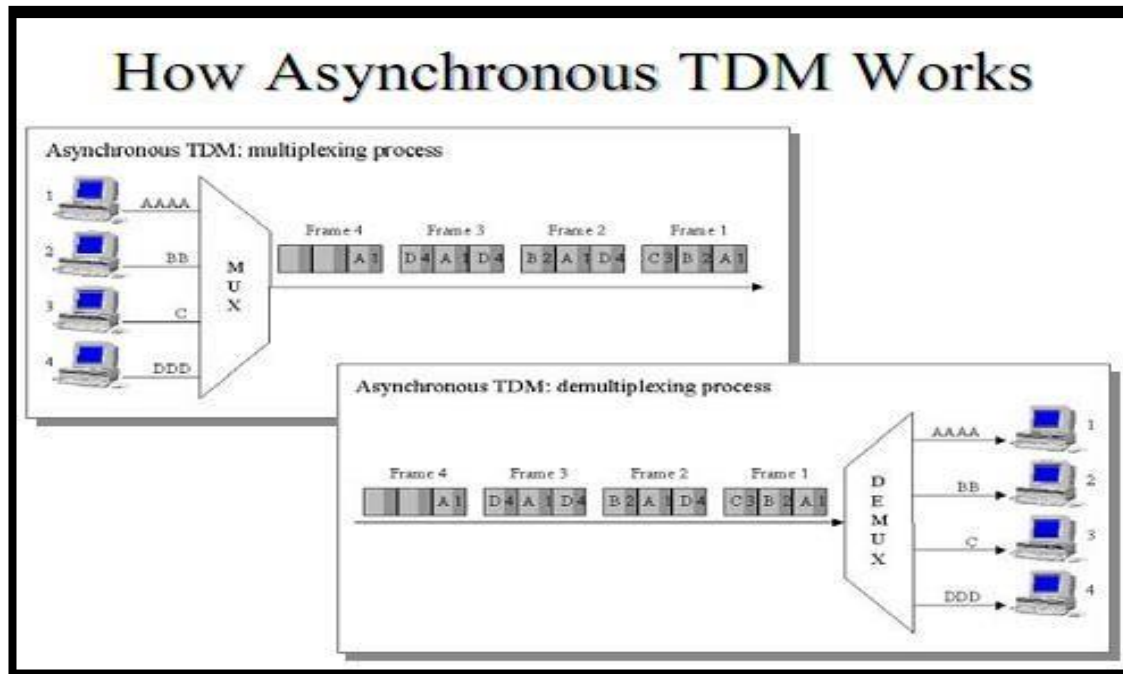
How Asynchronous TDM Works

Asynchronous TDM: multiplexing process

1

AAAA

2

BB

3

C

4

DDD

M U X

Frame 4

A 1

Frame 3

D 4 A 1 D 4

Frame 2

B 2 A 1 D 4

Frame 1

C 3 B 2 A 1

Asynchronous TDM: demultiplexing process

Frame 4

A 1

Frame 3

D 4 A 1 D 4

Frame 2

B 2 A 1 D 4

Frame 1

C 3 B 2 A 1

D E M U X

AAAA

1

BB

2

C

3

DDD

4